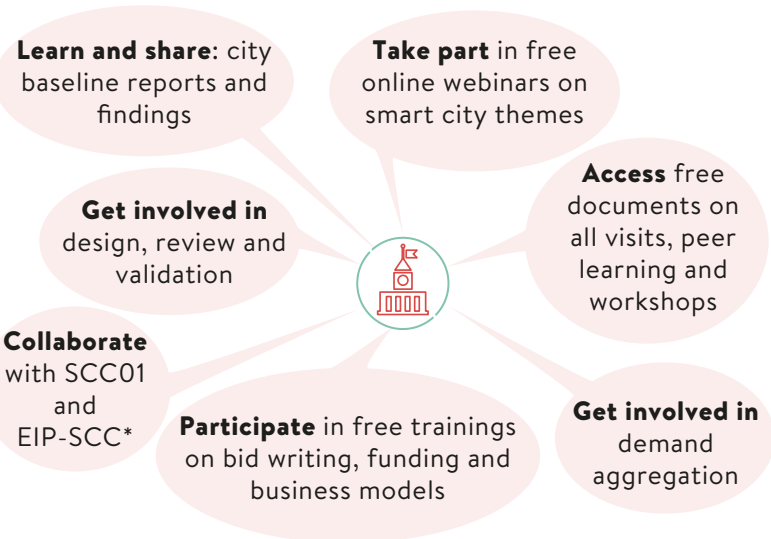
**Learn and share**: city baseline reports and findings

**Take part** in free online webinars on smart city themes

**Get involved in** design, review and validation

**Access** free documents on all visits, peer learning and workshops

**Collaborate** with SCC01 and EIP-SCC*

**Participate** in free trainings on bid writing, funding and business models

**Get involved in** demand aggregation